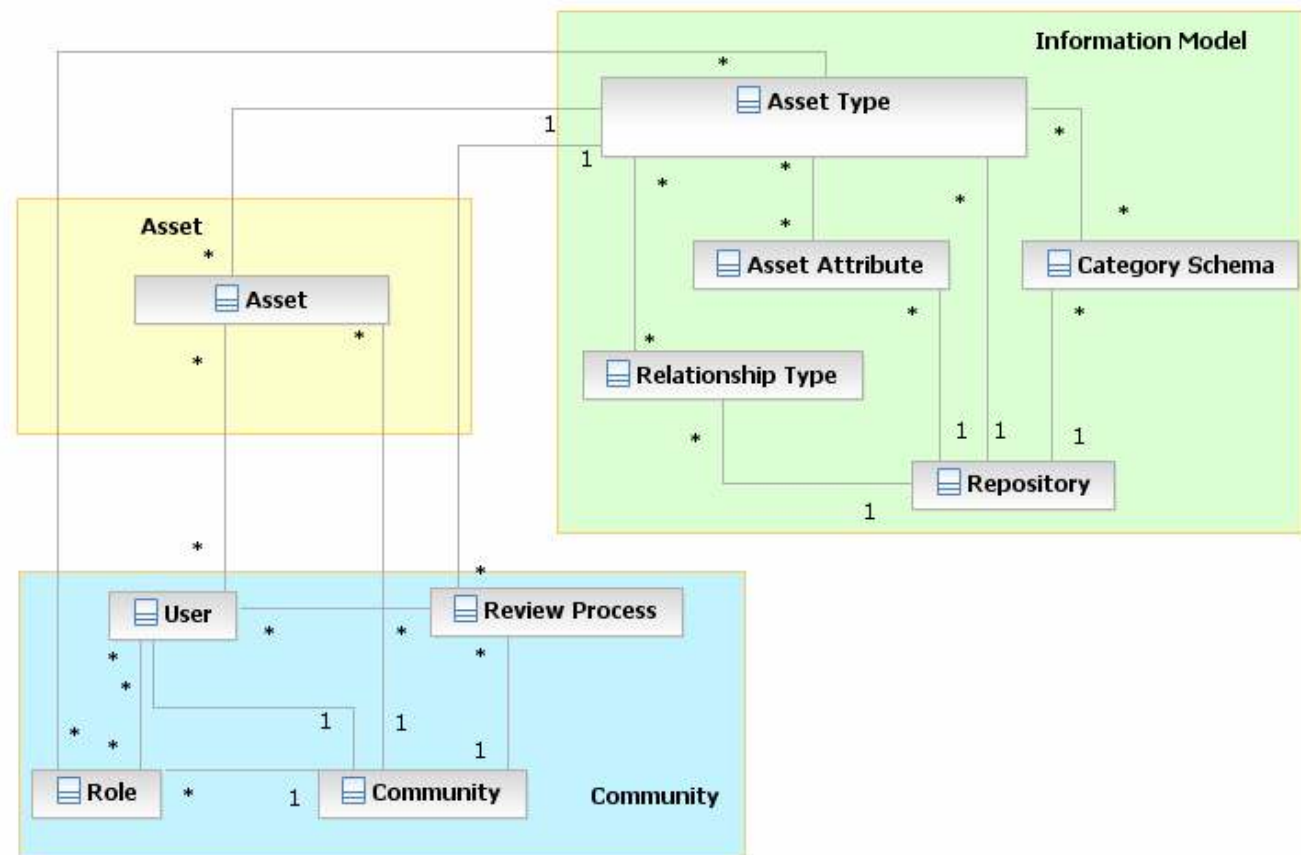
Information Model

*

Asset Type

1

1

*

*

*

*

*

*

Asset

*

Asset Attribute

Category Schema

Asset

*

*

*

*

Relationship Type

*

1

1

1

Repository

1

*

*

User

Review Process

*

*

*

*

*

1

1

*

*

1

Role

*

1

Community

Community